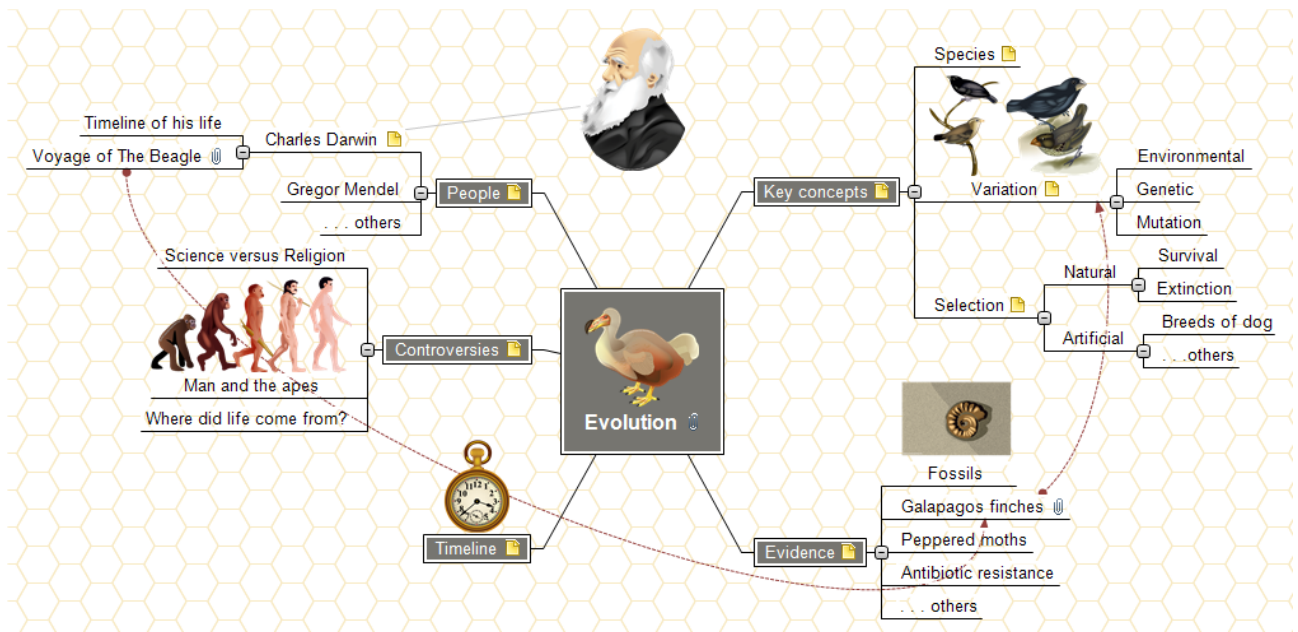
Evolution

People
Charles Darwin
Timeline of his life
Voyage of The Beagle
Gregor Mendel
. . . others

Controversies
Science versus Religion
Man and the apes
Where did life come from?

Timeline

Key concepts
Species
Variation
Environmental
Genetic
Mutation
Selection
Natural
Survival
Extinction
Artificial
Breeds of dog
. . . others

Evidence
Fossils
Galapagos finches
Peppered moths
Antibiotic resistance
. . . others